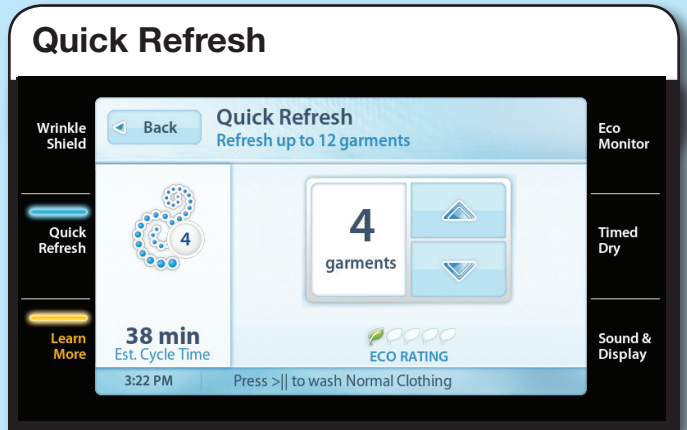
Quick Refresh

Wrinkle Shield

Quick Refresh

Learn More

Back

Quick Refresh
Refresh up to 12 garments

4

4
garments

38 min
Est. Cycle Time

ECO RATING

3:22 PM

Press >|| to wash Normal Clothing

Eco Monitor

Timed Dry

Sound & Display